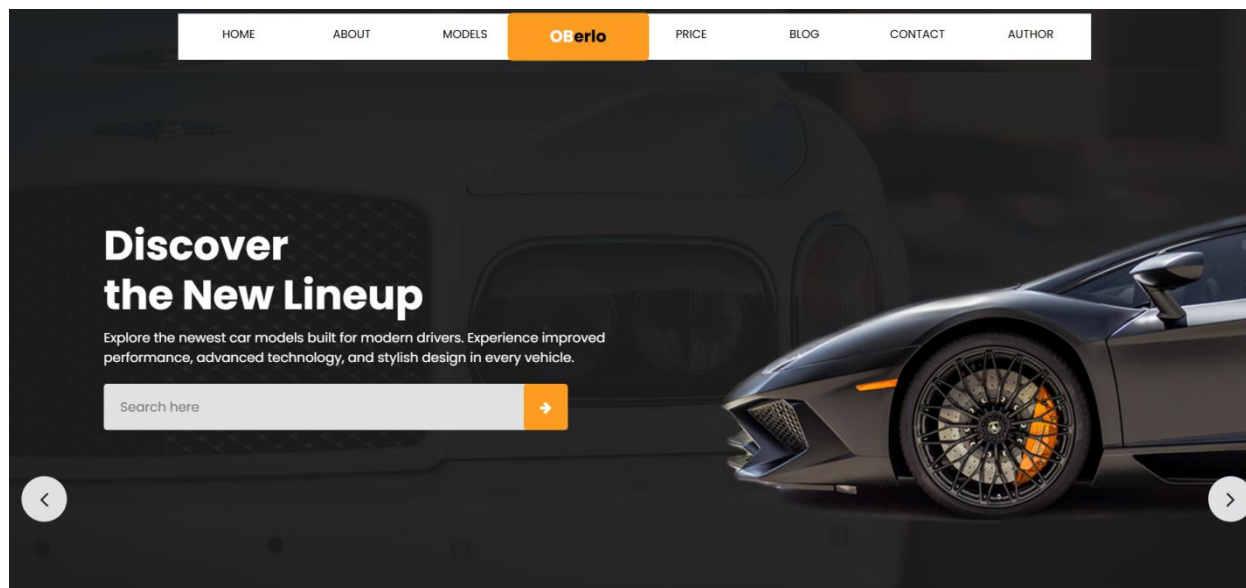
HOME ABOUT MODELS OBerlo PRICE BLOG CONTACT AUTHOR

Discover the New Lineup

Explore the newest car models built for modern drivers. Experience improved performance, advanced technology, and stylish design in every vehicle.

Search here